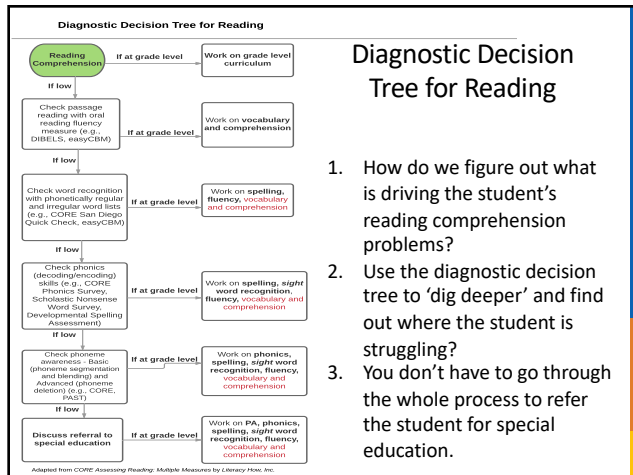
Diagnostic Decision Tree for Reading

Reading Comprehension

If at grade level

Work on grade level curriculum

If low

Check passage reading with oral reading fluency measure (e.g., DIBELS, easyCBM)

If at grade level

Work on vocabulary and comprehension

If low

Check word recognition with phonetically regular and irregular word lists (e.g., CORE San Diego Quick Check, easyCBM)

If at grade level

Work on spelling, fluency, vocabulary and comprehension

If low

Check phonics (decoding/encoding) skills (e.g., CORE Phonics Survey, Scholastic Nonsense Word Survey, Developmental Spelling Assessment)

If at grade level

Work on spelling, sight word recognition, fluency, vocabulary and comprehension

If low

Check phoneme awareness - Basic (phoneme segmentation and blending) and Advanced (phoneme deletion) (e.g., CORE, PAST)

If at grade level

Work on phonics, spelling, sight word recognition, fluency, vocabulary and comprehension

If low

Discuss referral to special education

If at grade level

Work on PA, phonics, spelling, sight word recognition, fluency, vocabulary and comprehension

Adapted from CORE Assessing Reading: Multiple Measures by Literacy How, Inc.

Diagnostic Decision Tree for Reading

1. How do we figure out what is driving the student's reading comprehension problems?
2. Use the diagnostic decision tree to 'dig deeper' and find out where the student is struggling?
3. You don't have to go through the whole process to refer the student for special education.